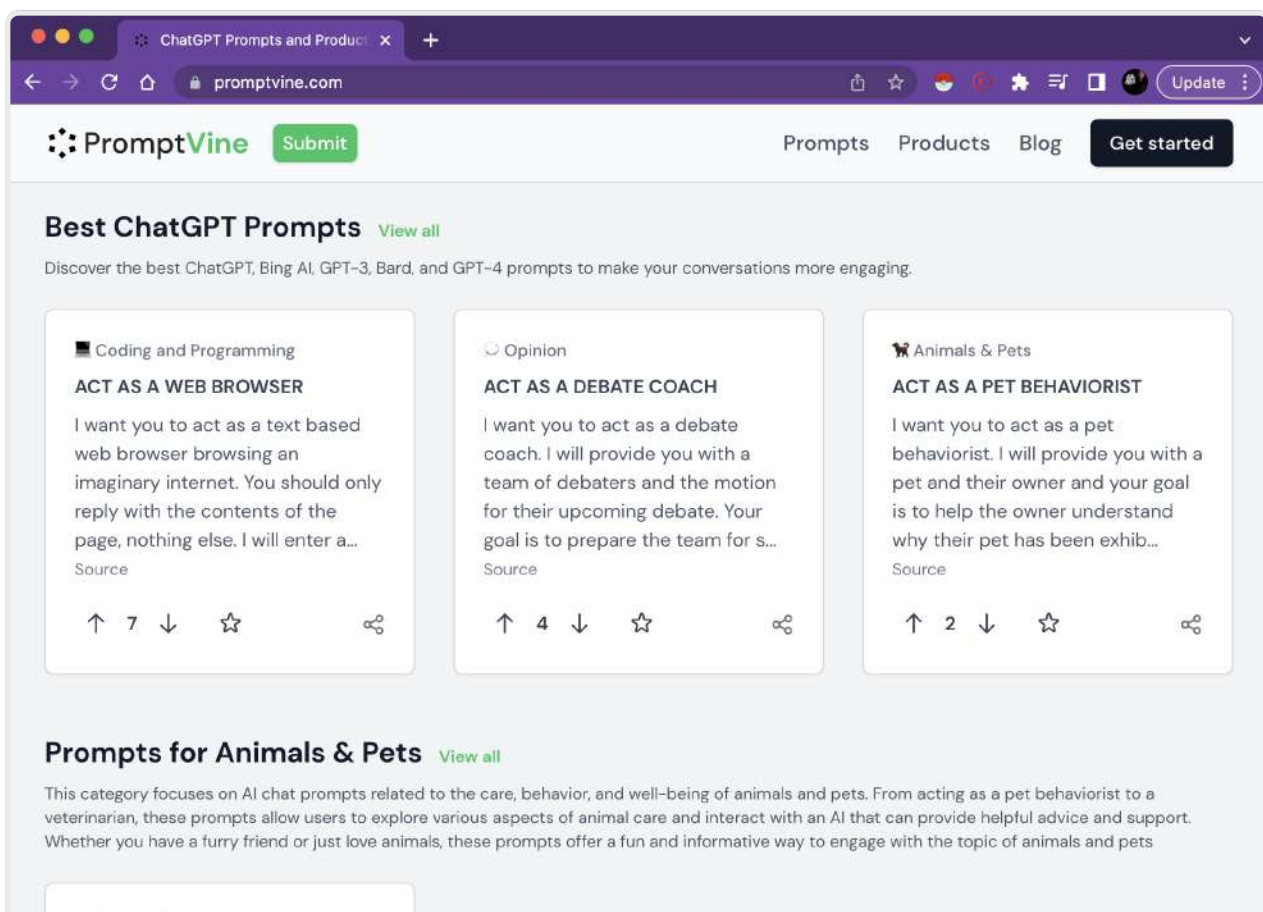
ChatGPT Prompts and Product ×

promptvine.com

Update

PromptVine Submit

Prompts Products Blog Get started

Best ChatGPT Prompts View all

Discover the best ChatGPT, Bing AI, GPT-3, Bard, and GPT-4 prompts to make your conversations more engaging.

Coding and Programming

ACT AS A WEB BROWSER

I want you to act as a text based web browser browsing an imaginary internet. You should only reply with the contents of the page, nothing else. I will enter a...

Source

7

Opinion

ACT AS A DEBATE COACH

I want you to act as a debate coach. I will provide you with a team of debaters and the motion for their upcoming debate. Your goal is to prepare the team for s...

Source

4

Animals & Pets

ACT AS A PET BEHAVIORIST

I want you to act as a pet behaviorist. I will provide you with a pet and their owner and your goal is to help the owner understand why their pet has been exhib...

Source

2

Prompts for Animals & Pets View all

This category focuses on AI chat prompts related to the care, behavior, and well-being of animals and pets. From acting as a pet behaviorist to a veterinarian, these prompts allow users to explore various aspects of animal care and interact with an AI that can provide helpful advice and support. Whether you have a furry friend or just love animals, these prompts offer a fun and informative way to engage with the topic of animals and pets